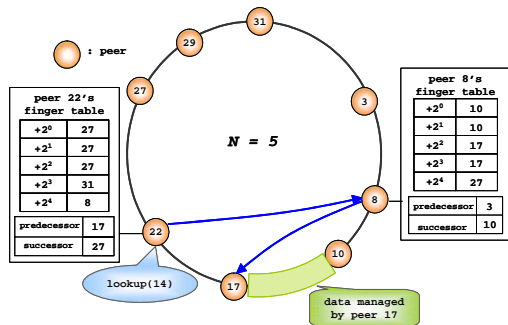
: peer

31

29

27

3

N = 5

peer 22's finger table

| $+2^0$ | 27 |
|---|---|
| $+2^1$ | 27 |
| $+2^2$ | 27 |
| $+2^3$ | 31 |
| $+2^4$ | 8 |

| predecessor | 17 |
|---|---|
| successor | 27 |

peer 8's finger table

| $+2^0$ | 10 |
|---|---|
| $+2^1$ | 10 |
| $+2^2$ | 17 |
| $+2^3$ | 17 |
| $+2^4$ | 27 |

| predecessor | 3 |
|---|---|
| successor | 10 |

8

22

10

17

lookup(14)

data managed by peer 17